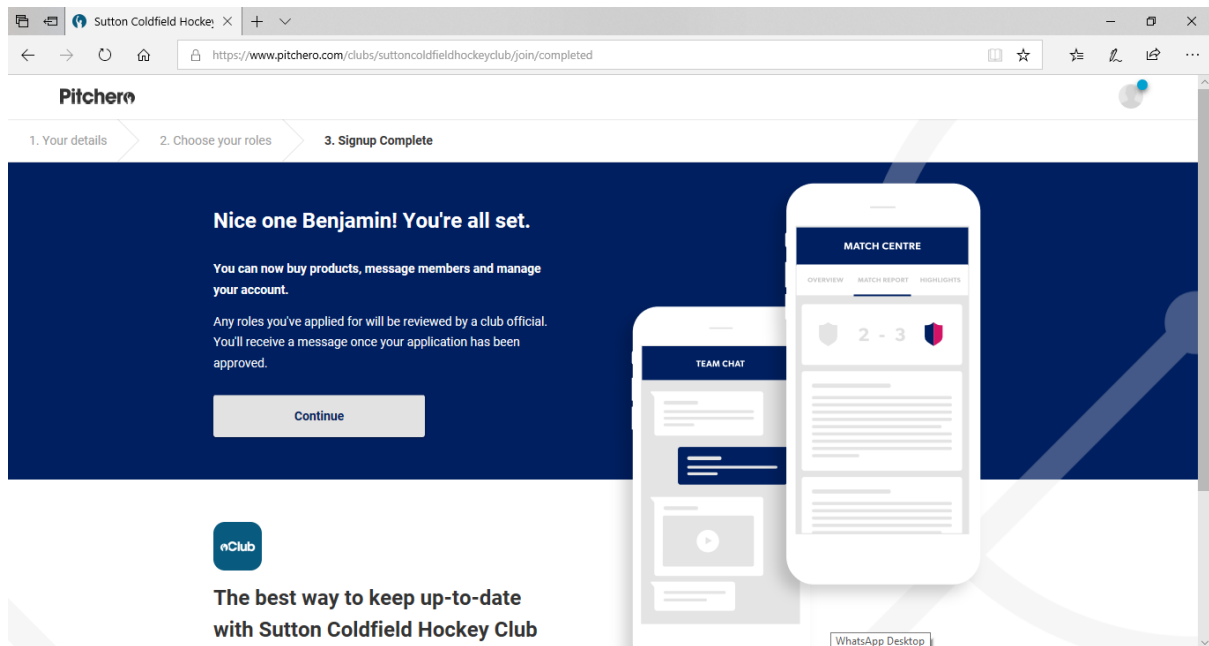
Sutton Coldfield Hocke

https://www.pitchero.com/clubs/suttoncoldfieldhockeyclub/join/completed

Pitchero

1. Your details
2. Choose your roles
3. Signup Complete

Nice one Benjamin! You're all set.

You can now buy products, message members and manage your account.

Any roles you've applied for will be reviewed by a club official. You'll receive a message once your application has been approved.

Continue

MATCH CENTRE

OVERVIEW MATCH REPORT HIGHLIGHTS

2 - 3

TEAM CHAT

Club

The best way to keep up-to-date with Sutton Coldfield Hockey Club

WhatsApp Desktop